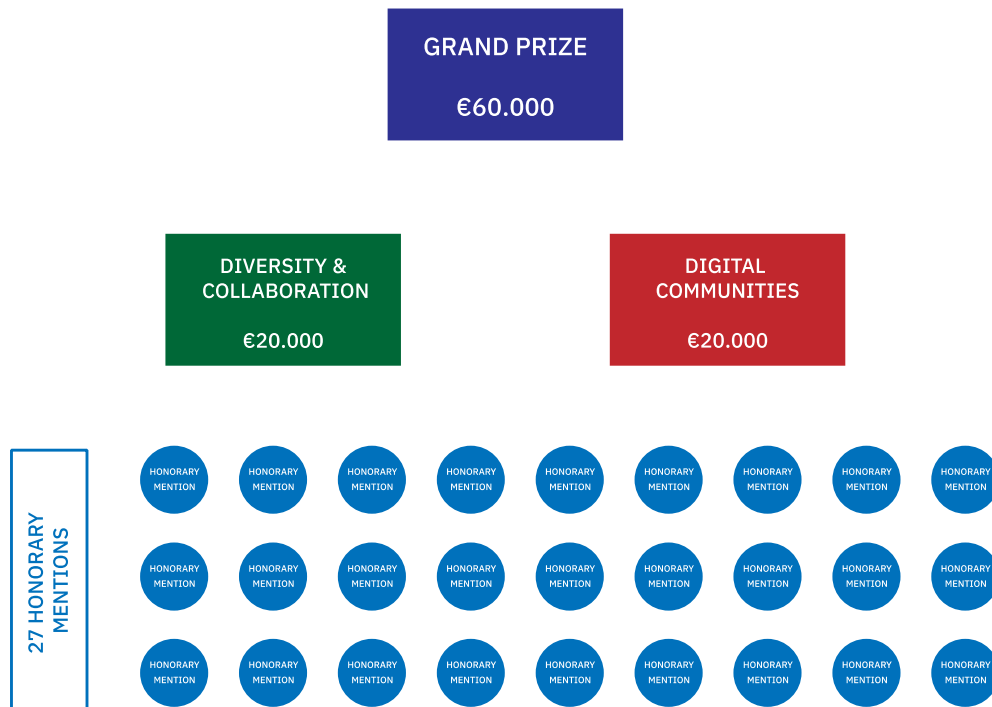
GRAND PRIZE

€60.000

DIVERSITY & COLLABORATION

€20.000

DIGITAL COMMUNITIES

€20.000

27 HONORARY MENTIONS

HONORARY MENTION

HONORARY MENTION

HONORARY MENTION

HONORARY MENTION

HONORARY MENTION

HONORARY MENTION

HONORARY MENTION

HONORARY MENTION

HONORARY MENTION

HONORARY MENTION

HONORARY MENTION

HONORARY MENTION

HONORARY MENTION

HONORARY MENTION

HONORARY MENTION

HONORARY MENTION

HONORARY MENTION

HONORARY MENTION

HONORARY MENTION

HONORARY MENTION

HONORARY MENTION

HONORARY MENTION

HONORARY MENTION

HONORARY MENTION

HONORARY MENTION

HONORARY MENTION

HONORARY MENTION